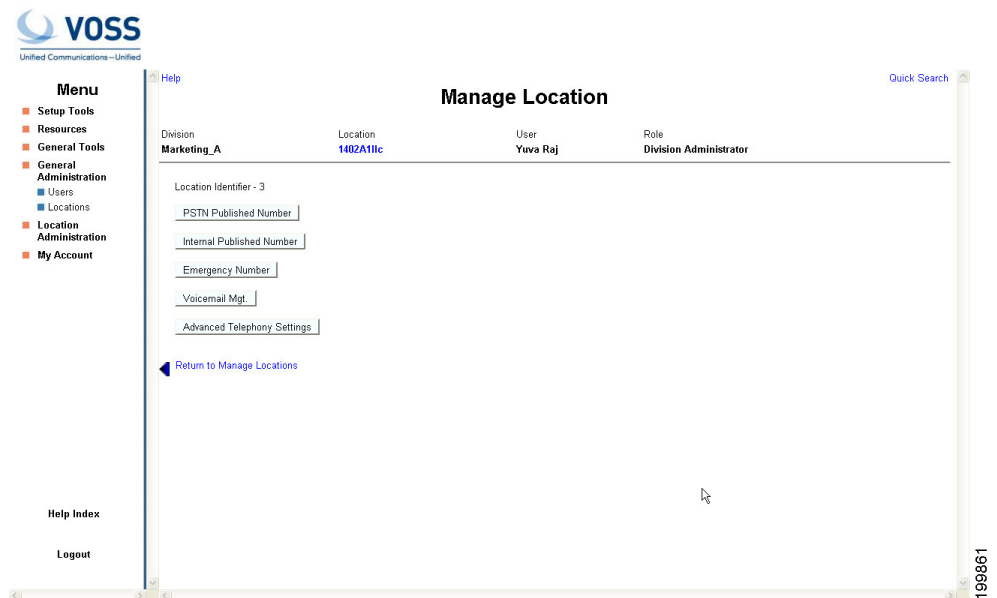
VOSS
Unified Communications—Unified

Menu
Setup Tools
Resources
General Tools
General Administration
Users
Locations
Location Administration
My Account

Help Index

Logout

Help

Quick Search

Manage Location

| Division | Location | User | Role |
|---|---|---|---|
| Marketing_A | 1402A1llc | Yuva Raj | Division Administrator |

Location Identifier - 3

PSTN Published Number

Internal Published Number

Emergency Number

Voicemail Mgt.

Advanced Telephony Settings

Return to Manage Locations

199861